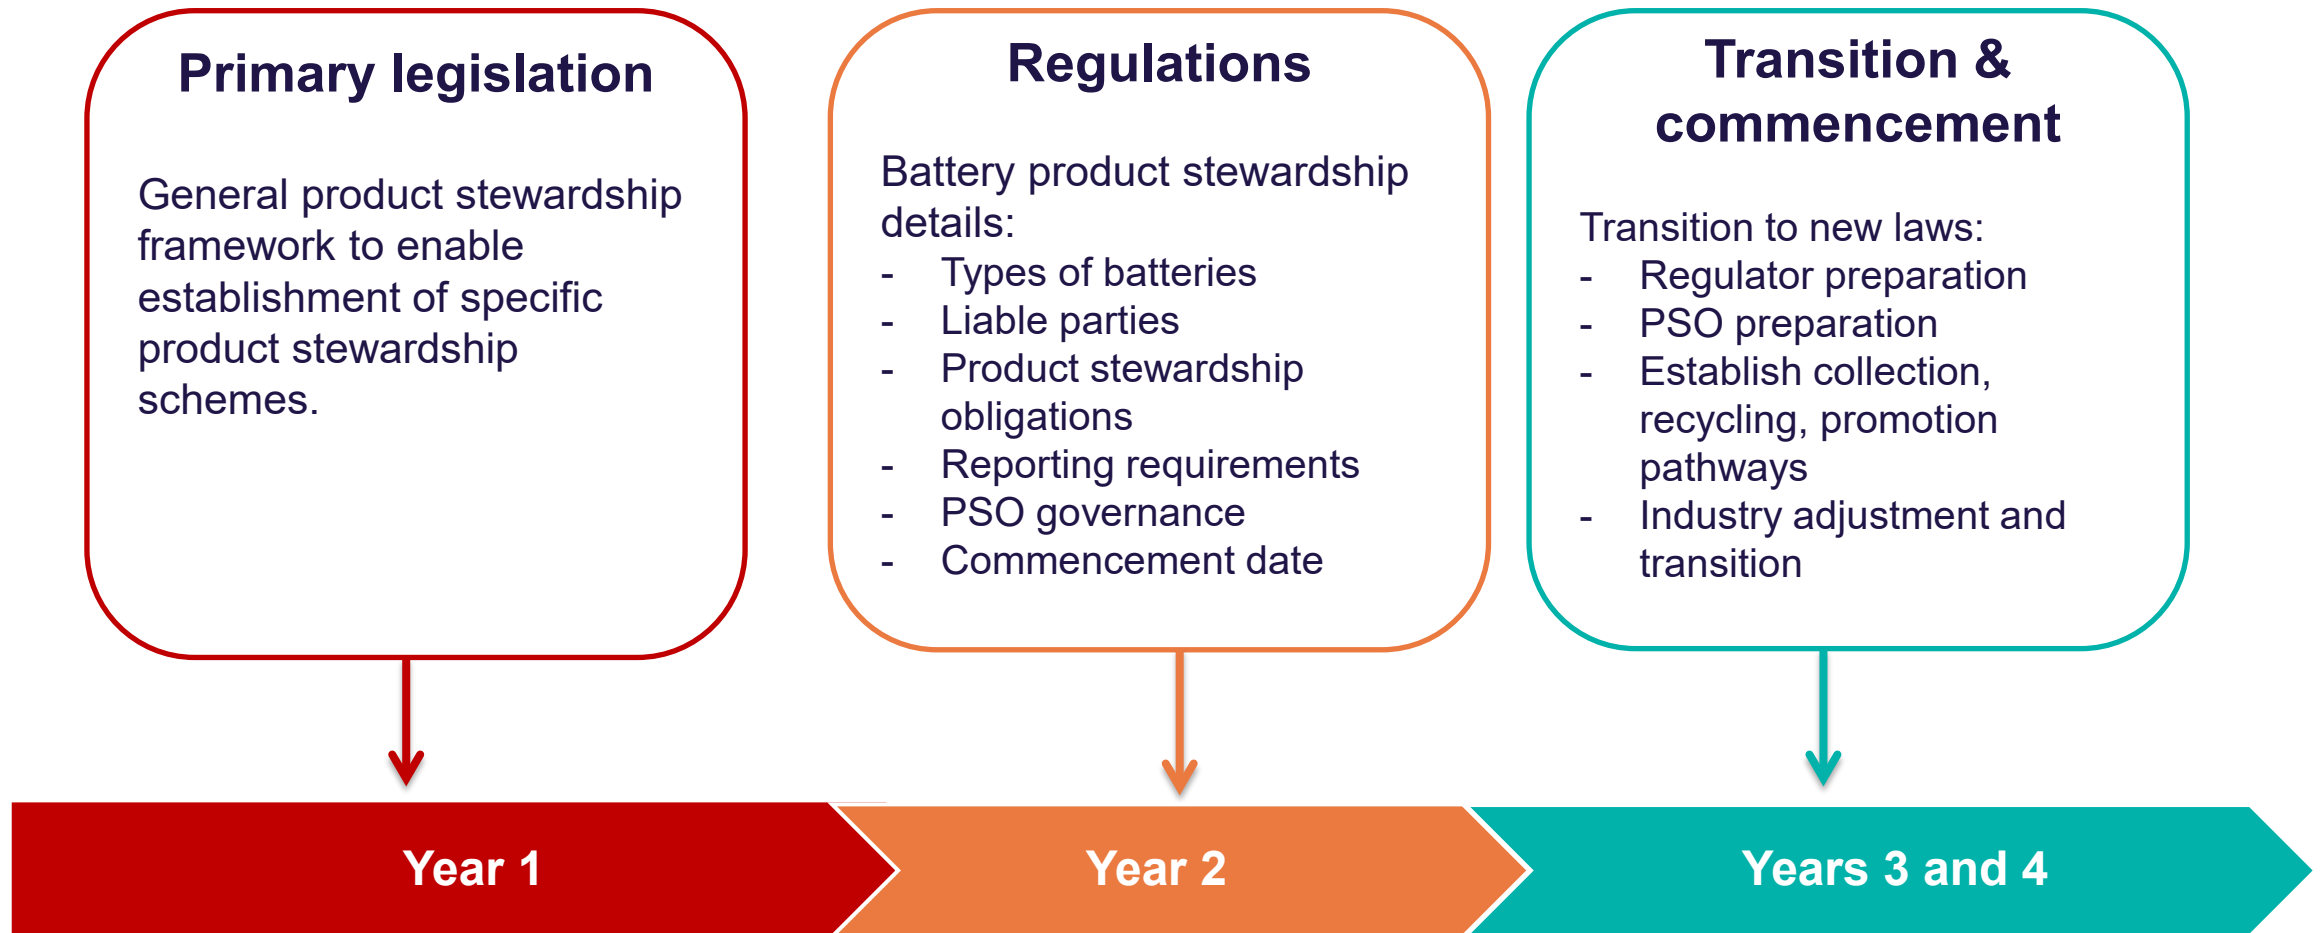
Primary legislation

General product stewardship framework to enable establishment of specific product stewardship schemes.

Regulations

Battery product stewardship details:
- Types of batteries
- Liable parties
- Product stewardship obligations
- Reporting requirements
- PSO governance
- Commencement date

Transition & commencement

Transition to new laws:
- Regulator preparation
- PSO preparation
- Establish collection, recycling, promotion pathways
- Industry adjustment and transition

Year 1

Year 2

Years 3 and 4